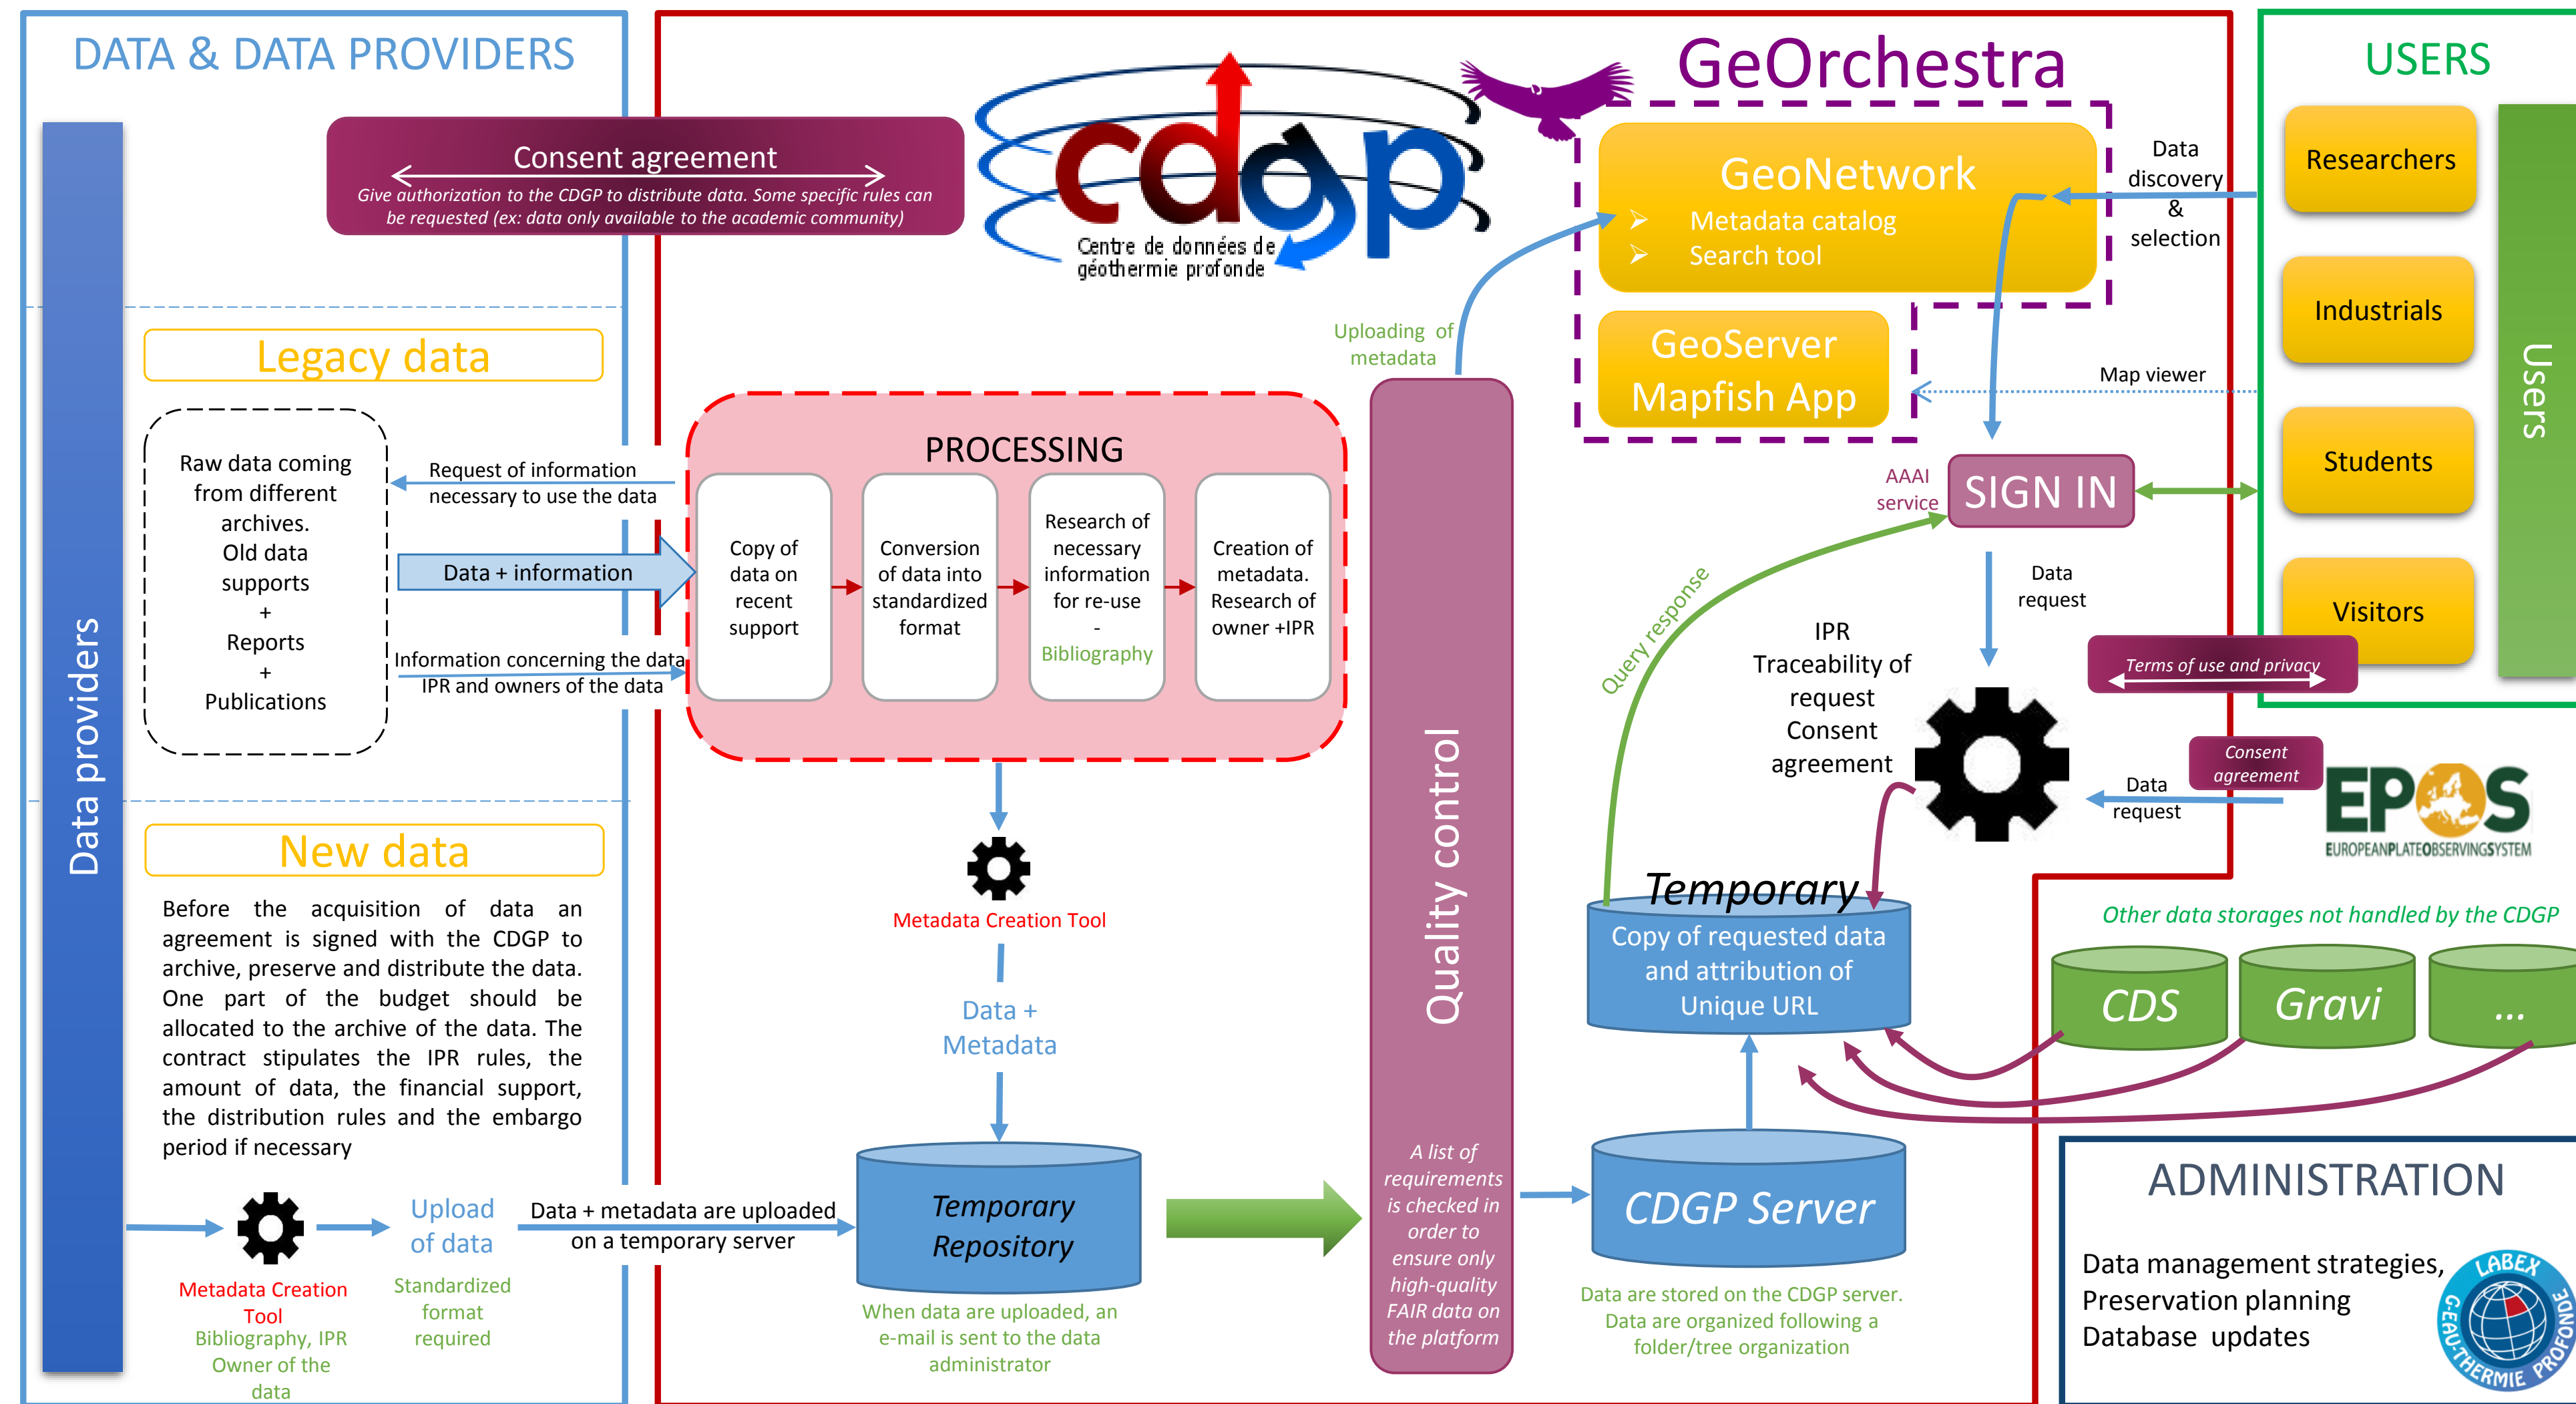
DATA & DATA PROVIDERS

Data providers

Consent agreement

Give authorization to the CDGP to distribute data. Some specific rules can be requested (ex: data only available to the academic community)

cdgp
Centre de données de géothermie profonde

GeOrchestra

GeNetwork
➢ Metadata catalog
➢ Search tool

GeoServer
Mapfish App

Data discovery & selection

Map viewer

USERS

Researchers

Industrials

Students

Visitors

Users

Legacy data

Raw data coming from different archives.
Old data supports
+
Reports
+
Publications

Request of information necessary to use the data

Data + information

Information concerning the data IPR and owners of the data

PROCESSING

Copy of data on recent support

Conversion of data into standardized format

Research of necessary information for re-use
-
Bibliography

Creation of metadata. Research of owner +IPR

Uploading of metadata

Quality control

A list of requirements is checked in order to ensure only high-quality FAIR data on the platform

AAAI service

SIGN IN

Query response

Data request

IPR
Traceability of request
Consent agreement

Terms of use and privacy

Consent agreement

Data request

EPOS
EUROPEANPLATEOBSERVINGSYSTEM

New data

Before the acquisition of data an agreement is signed with the CDGP to archive, preserve and distribute the data. One part of the budget should be allocated to the archive of the data. The contract stipulates the IPR rules, the amount of data, the financial support, the distribution rules and the embargo period if necessary

Metadata Creation Tool

Data + Metadata

Temporary
Copy of requested data and attribution of Unique URL

Other data storages not handled by the CDGP

CDS

Gravi

...

Metadata Creation Tool
Bibliography, IPR
Owner of the data

Upload of data

Standardized format required

Data + metadata are uploaded on a temporary server

Temporary Repository

When data are uploaded, an e-mail is sent to the data administrator

CDGP Server

Data are stored on the CDGP server. Data are organized following a folder/tree organization

ADMINISTRATION

Data management strategies,
Preservation planning
Database updates

LABEX G-EAU-THERMIE PROFONDE